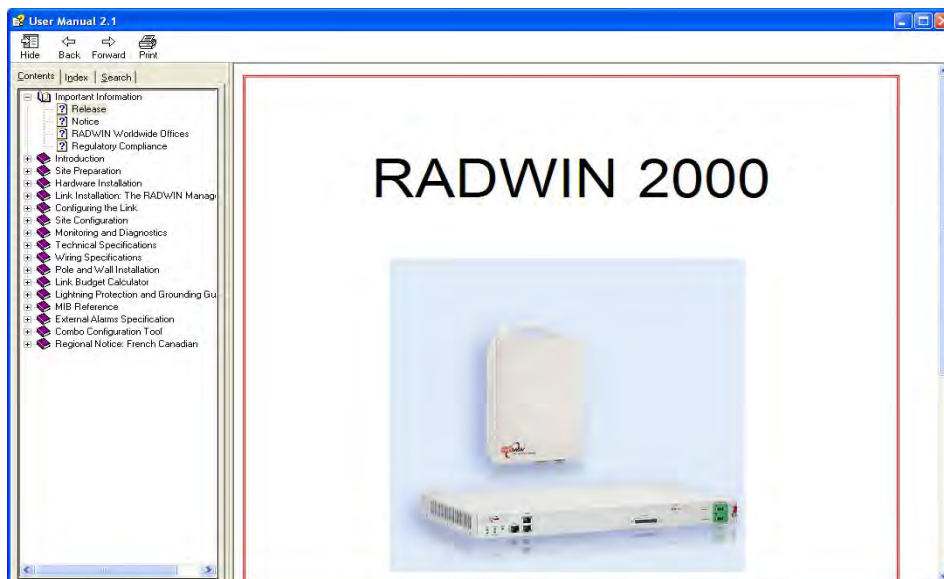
User Manual 2.1

Hide
Back
Forward
Print

Contents
Index
Search

Important Information
Release
Notice
RADWIN Worldwide Offices
Regulatory Compliance
Introduction
Site Preparation
Hardware Installation
Link Installation: The RADWIN Manag
Configuring the Link
Site Configuration
Monitoring and Diagnostics
Technical Specifications
Wiring Specifications
Pole and Wall Installation
Link Budget Calculator
Lightning Protection and Grounding Gu
MIB Reference
External Alarms Specification
Combo Configuration Tool
Regional Notice: French Canadian

RADWIN 2000